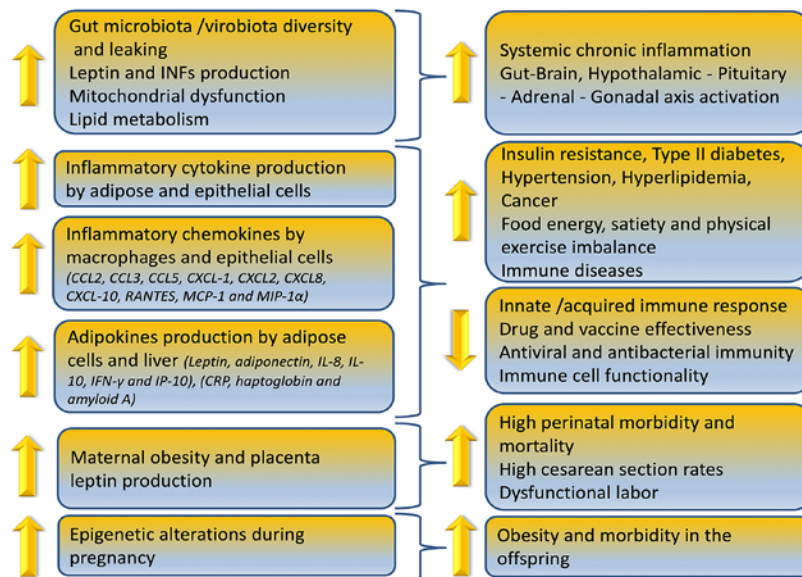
Gut microbiota /virobiota diversity and leaking
Leptin and INFs production
Mitochondrial dysfunction
Lipid metabolism

Inflammatory cytokine production by adipose and epithelial cells

Inflammatory chemokines by macrophages and epithelial cells
(CCL2, CCL3, CCL5, CXCL-1, CXCL2, CXCL8, CXCL-10, RANTES, MCP-1 and MIP-1α)

Adipokines production by adipose cells and liver (Leptin, adiponectin, IL-8, IL-10, IFN-γ and IP-10), (CRP, haptoglobin and amyloid A)

Maternal obesity and placenta leptin production

Epigenetic alterations during pregnancy

Systemic chronic inflammation
Gut-Brain, Hypothalamic - Pituitary - Adrenal - Gonadal axis activation

Insulin resistance, Type II diabetes, Hypertension, Hyperlipidemia, Cancer
Food energy, satiety and physical exercise imbalance
Immune diseases

Innate /acquired immune response
Drug and vaccine effectiveness
Antiviral and antibacterial immunity
Immune cell functionality

High perinatal morbidity and mortality
High cesarean section rates
Dysfunctional labor

Obesity and morbidity in the offspring